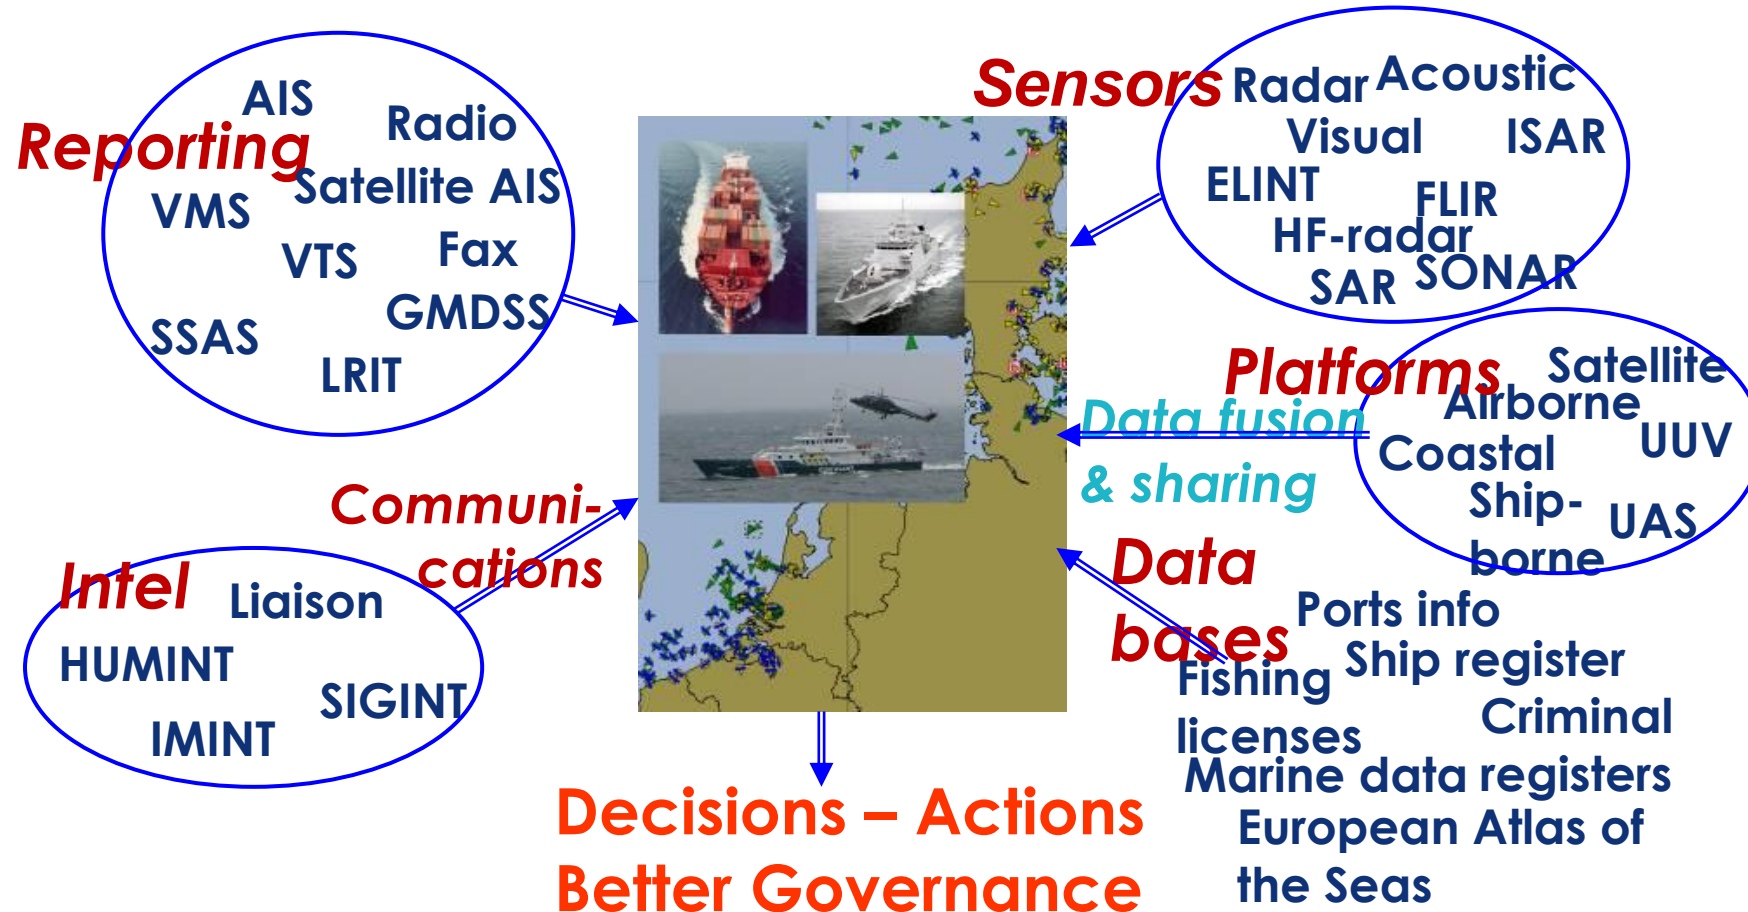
Reporting
AIS
Radio
VMS
Satellite AIS
VTS
Fax
SSAS
GMDSS
LRIT

Sensors
Radar
Acoustic
Visual
ISAR
ELINT
FLIR
HF-radar
SAR
SONAR

Platforms
Satellite
Airborne
Coastal
UUV
Ship-borne
UAS

Data fusion & sharing

Communi-cations

Intel
Liaison
HUMINT
SIGINT
IMINT

Data bases
Ports info
Fishing licenses
Ship register
Criminal
Marine data registers
European Atlas of the Seas

Decisions – Actions
Better Governance